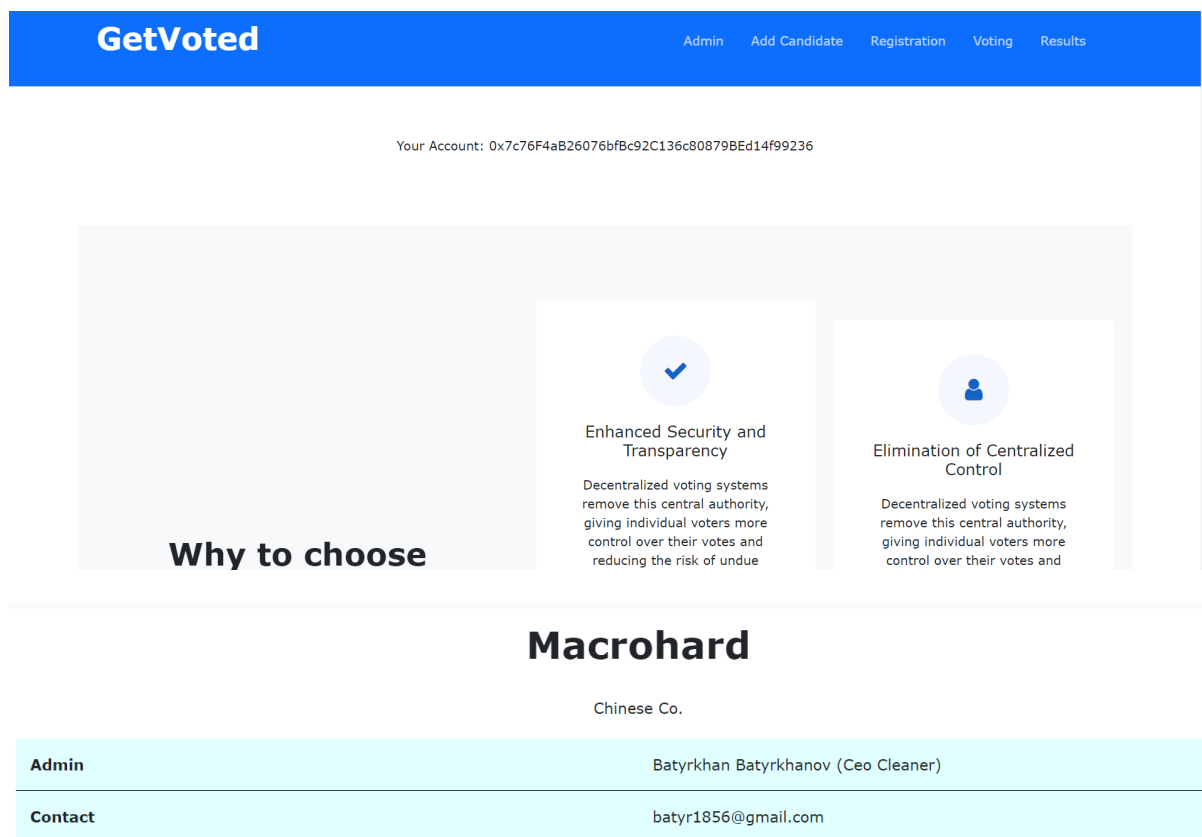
GetVoted

Admin Add Candidate Registration Voting Results

Your Account: 0x7c76F4aB26076bfBc92C136c80879BEd14f99236

Why to choose

Enhanced Security and Transparency

Decentralized voting systems remove this central authority, giving individual voters more control over their votes and reducing the risk of undue

Elimination of Centralized Control

Decentralized voting systems remove this central authority, giving individual voters more control over their votes and

Macrohard

Chinese Co.

| Admin | Batyrkhan Batyrkhanov (Ceo Cleaner) |
|---|---|
| Contact | batyr1856@gmail.com |